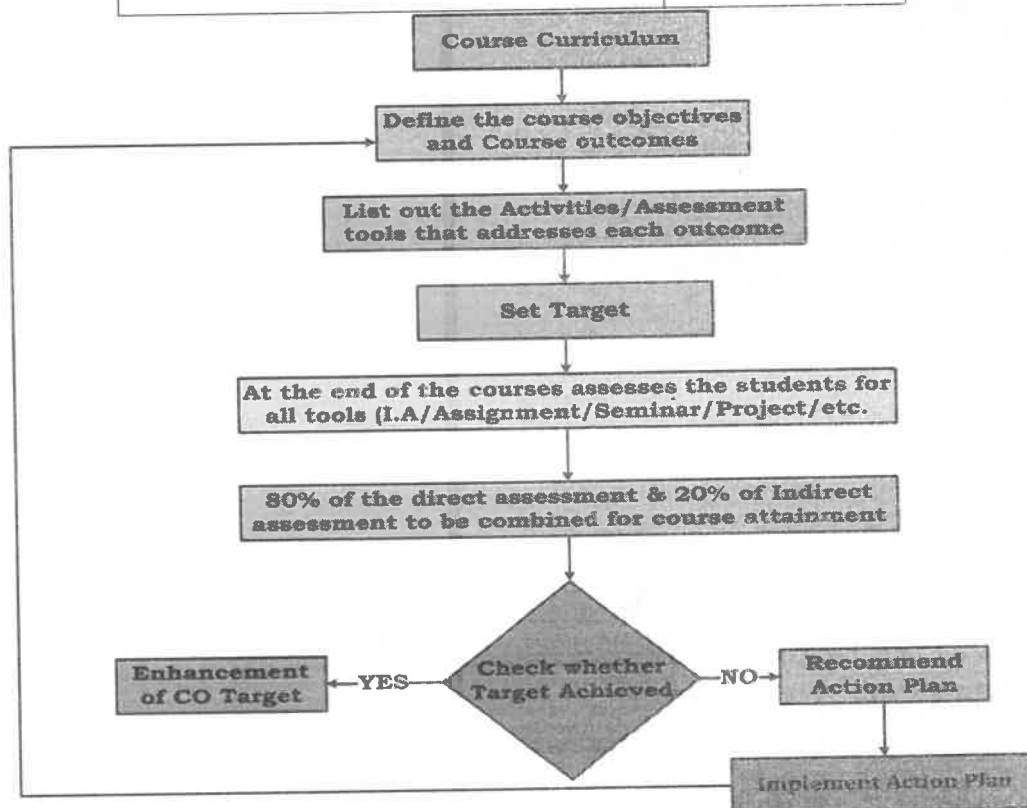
Course Curriculum

Define the course objectives and Course outcomes

List out the Activities/Assessment tools that addresses each outcome

Set Target

At the end of the courses assesses the students for all tools (I.A/Assignment/Seminar/Project/etc.

80% of the direct assessment & 20% of Indirect assessment to be combined for course attainment

Check whether Target Achieved

YES

Enhancement of CO Target

NO

Recommend Action Plan

Implement Action Plan